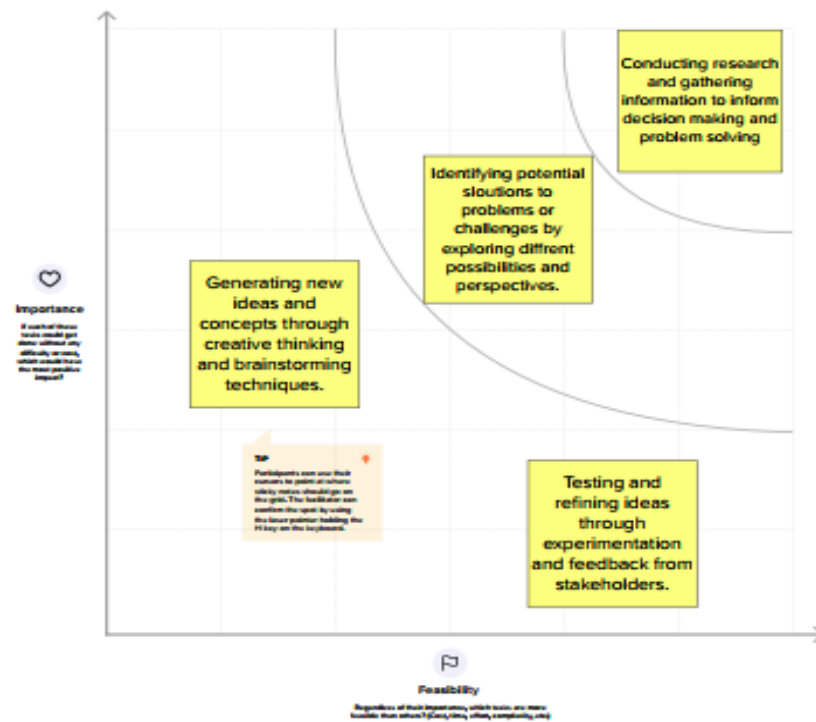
Conducting research and gathering information to inform decision making and problem solving

Identifying potential sloutions to problems or challenges by exploring diffrent possibilities and perspectives.

Generating new ideas and concepts through creative thinking and brainstorming techniques.

Importance

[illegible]

TIP

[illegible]

Testing and refining ideas through experimentation and feedback from stakeholders.

Feasibility

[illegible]